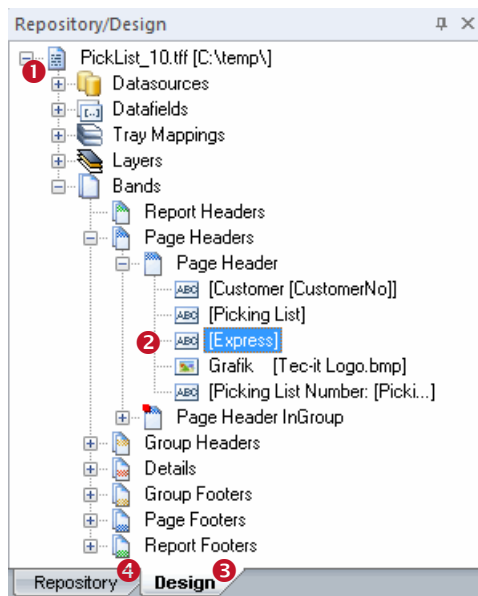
Repository/Design ⊥ ×

PickList_10.tff [C:\temp\]
1
Datasources
Datafields
Tray Mappings
Layers
Bands
Report Headers
Page Headers
Page Header
ABC [Customer [CustomerNo]]
ABC [Picking List]
2 ABC [Express]
Grafik [Tec-it Logo.bmp]
ABC [Picking List Number: [Picki...]
Page Header InGroup
Group Headers
Details
Group Footers
Page Footers
Report Footers

Repository 4 Design 3